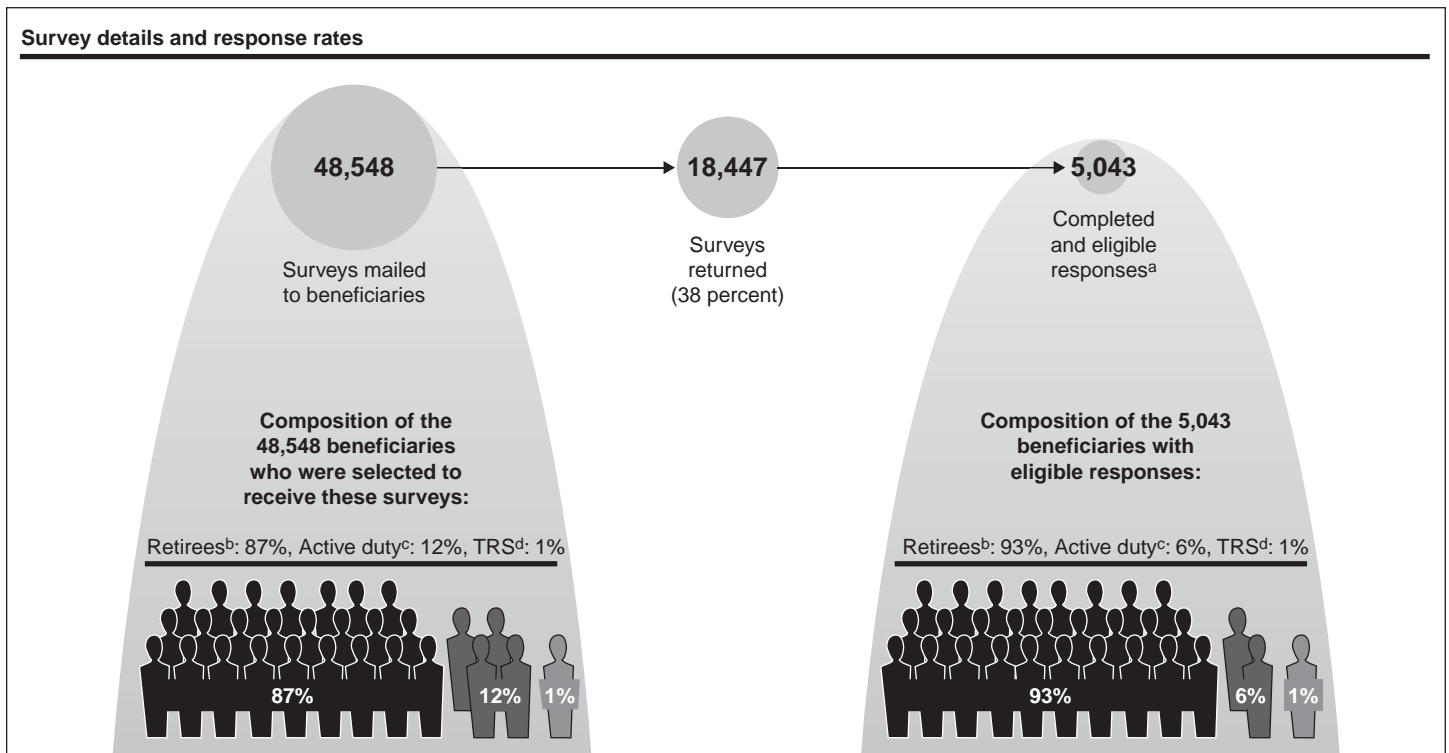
Survey details and response rates

48,548

Surveys mailed to beneficiaries

18,447

Surveys returned (38 percent)

5,043

Completed and eligible responses$^{a}$

Composition of the 48,548 beneficiaries who were selected to receive these surveys:

Retirees$^{b}$: 87%, Active duty$^{c}$: 12%, TRS$^{d}$: 1%

87%

12%

1%

Composition of the 5,043 beneficiaries with eligible responses:

Retirees$^{b}$: 93%, Active duty$^{c}$: 6%, TRS$^{d}$: 1%

93%

6%

1%